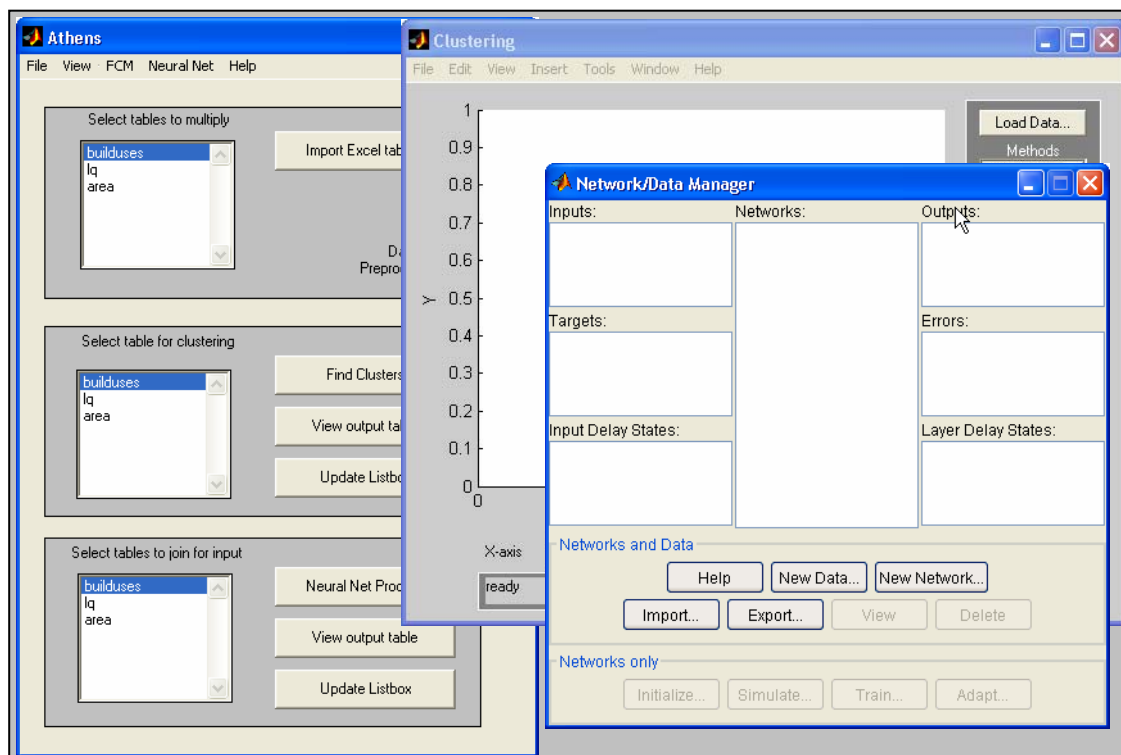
Athens
File View FCM Neural Net Help

Select tables to multiply
builduses
lq
area
Import Excel tab
Da
Preproc

Select table for clustering
builduses
lq
area
Find Clusters
View output tab
Update Listbo

Select tables to join for input
builduses
lq
area
Neural Net Proc
View output table
Update Listbox

Clustering
File Edit View Insert Tools Window Help
1
0.9
0.8
0.7
0.6
0.5
0.4
0.3
0.2
0.1
0
0
Y
X-axis
ready
Load Data...
Methods

Network/Data Manager
Inputs:
Networks:
Outputs:
Targets:
Errors:
Input Delay States:
Layer Delay States:
Networks and Data
Help
New Data...
New Network...
Import...
Export...
View
Delete
Networks only
Initialize...
Simulate...
Train...
Adapt...